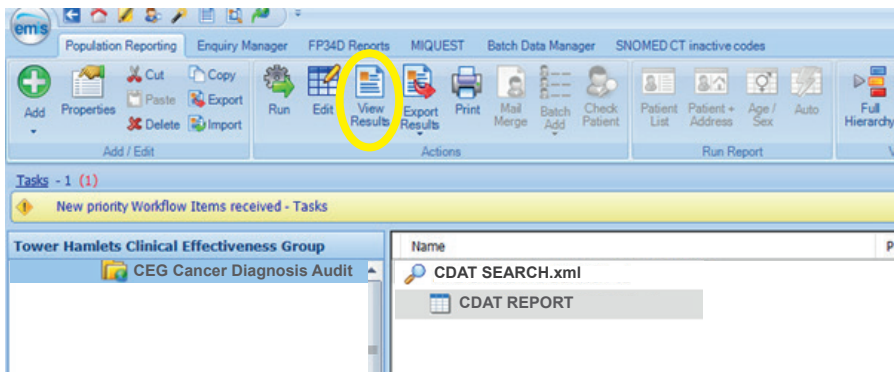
emis

Population Reporting | Enquiry Manager | FP34D Reports | MIQUEST | Batch Data Manager | SNOMED CT inactive codes

Add | Properties | Cut | Paste | Delete | Copy | Export | Import
Add / Edit

Run | Edit | View Results | Export Results | Print | Mail Merge | Batch Add | Check Patient
Actions

Patient List | Patient + Address | Age / Sex | Auto
Run Report

Full Hierarchy

Tasks - 1 (1)

New priority Workflow Items received - Tasks

Tower Hamlets Clinical Effectiveness Group

CEG Cancer Diagnosis Audit

Name

CDAT SEARCH.xml

CDAT REPORT